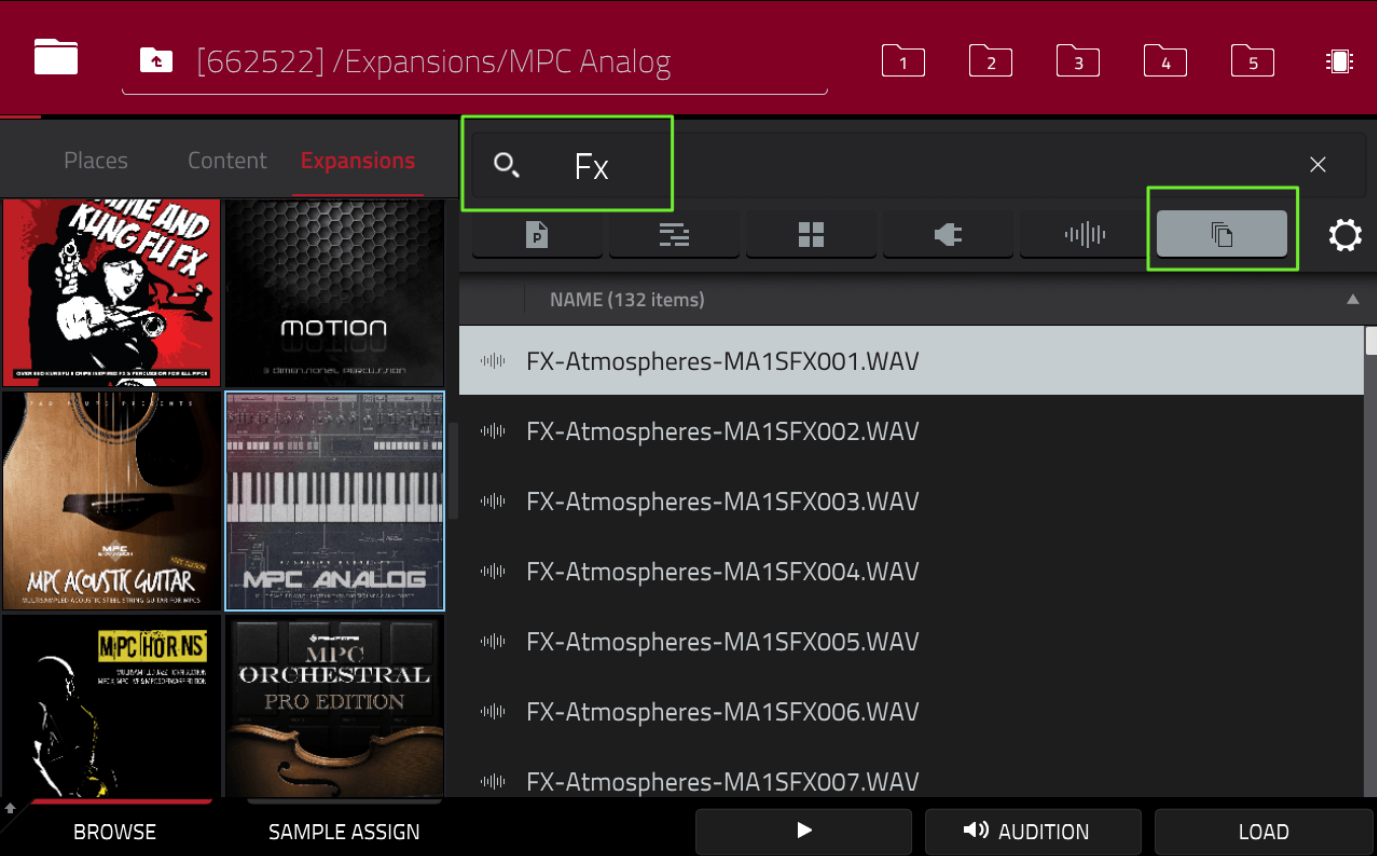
[662522] /Expansions/MPC Analog

1 2 3 4 5

Places Content Expansions

Fx

NAME (132 items)

FX-Atmospheres-MA1SFX001.WAV
FX-Atmospheres-MA1SFX002.WAV
FX-Atmospheres-MA1SFX003.WAV
FX-Atmospheres-MA1SFX004.WAV
FX-Atmospheres-MA1SFX005.WAV
FX-Atmospheres-MA1SFX006.WAV
FX-Atmospheres-MA1SFX007.WAV

KUNG FU FX
MOTION
MPC ACOUSTIC GUITAR
MPC ANALOG
MPC HORNS
MPC ORCHESTRAL PRO EDITION

BROWSE SAMPLE ASSIGN AUDITION LOAD